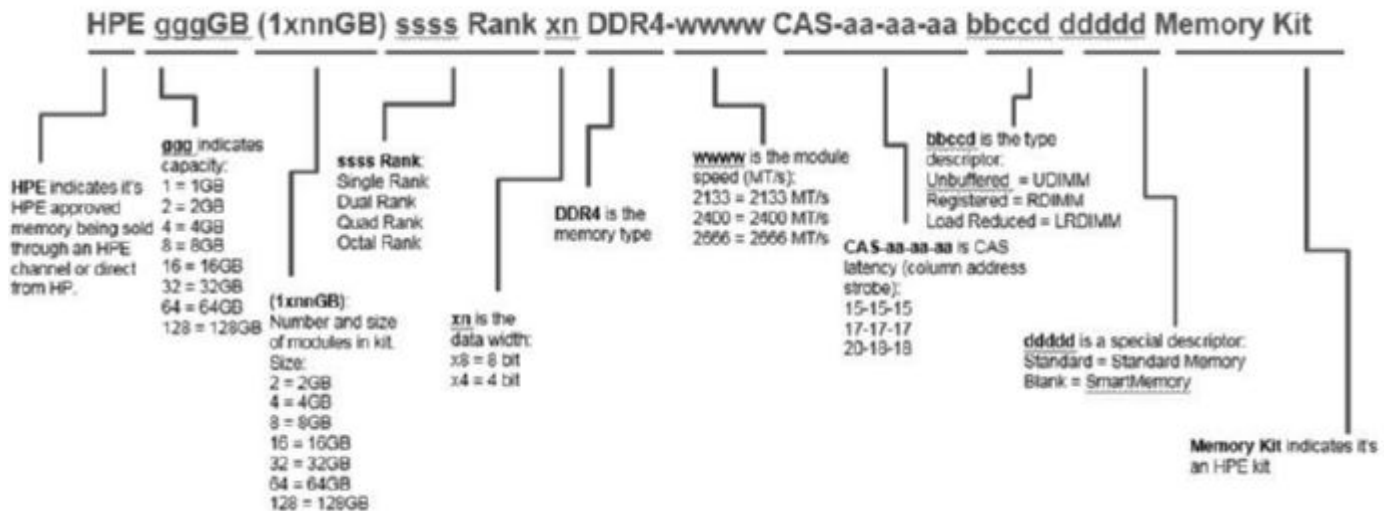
HPE gggGB (1xnnGB) ssss Rank xn DDR4-wwww CAS-aa-aa-aa bbccd ddddd Memory Kit

HPE indicates it's HPE approved memory being sold through an HPE channel or direct from HP.

ggg indicates capacity:
1 = 1GB
2 = 2GB
4 = 4GB
8 = 8GB
16 = 16GB
32 = 32GB
64 = 64GB
128 = 128GB

(1xnnGB): Number and size of modules in kit. Size:
2 = 2GB
4 = 4GB
8 = 8GB
16 = 16GB
32 = 32GB
64 = 64GB
128 = 128GB

ssss Rank:
Single Rank
Dual Rank
Quad Rank
Octal Rank

xn is the data width:
x8 = 8 bit
x4 = 4 bit

DDR4 is the memory type

wwww is the module speed (MT/s):
2133 = 2133 MT/s
2400 = 2400 MT/s
2666 = 2666 MT/s

CAS-aa-aa-aa is CAS latency (column address strobe):
15-15-15
17-17-17
20-18-18

bbccd is the type descriptor:
Unbuffered = UDIMM
Registered = RDIMM
Load Reduced = LRDIMM

ddddd is a special descriptor:
Standard = Standard Memory
Blank = SmartMemory

Memory Kit indicates it's an HPE kit